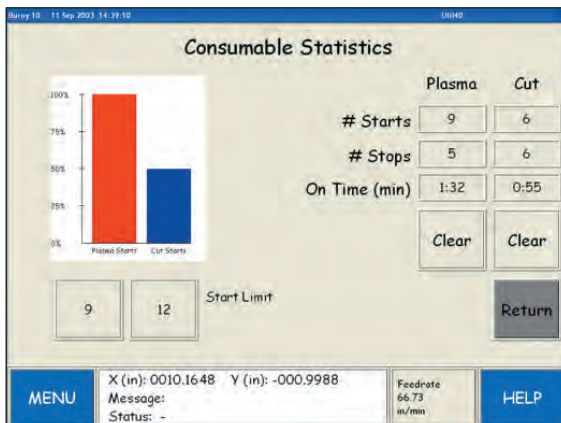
Burny 10 11 Sep 2003 14:39:10

Consumable Statistics

100%
75%
50%
25%
0%
Plasma Starts Cut Starts

| | Plasma | Cut |
|---|---|---|
| # Starts | 9 | 6 |
| # Stops | 5 | 6 |
| On Time (min) | 1:32 | 0:55 |
| | Clear | Clear |

9

12

Start Limit

Return

MENU

X (in): 0010.1648 Y (in): -000.9988
Message:
Status: -

Feedrate
66.73
in/min

HELP